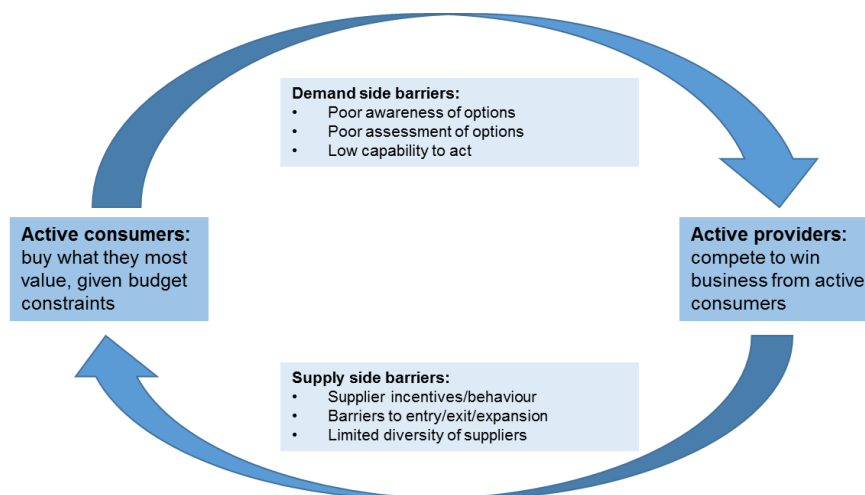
Demand side barriers:
• Poor awareness of options
• Poor assessment of options
• Low capability to act

Active consumers: buy what they most value, given budget constraints

Active providers: compete to win business from active consumers

Supply side barriers:
• Supplier incentives/behaviour
• Barriers to entry/exit/expansion
• Limited diversity of suppliers